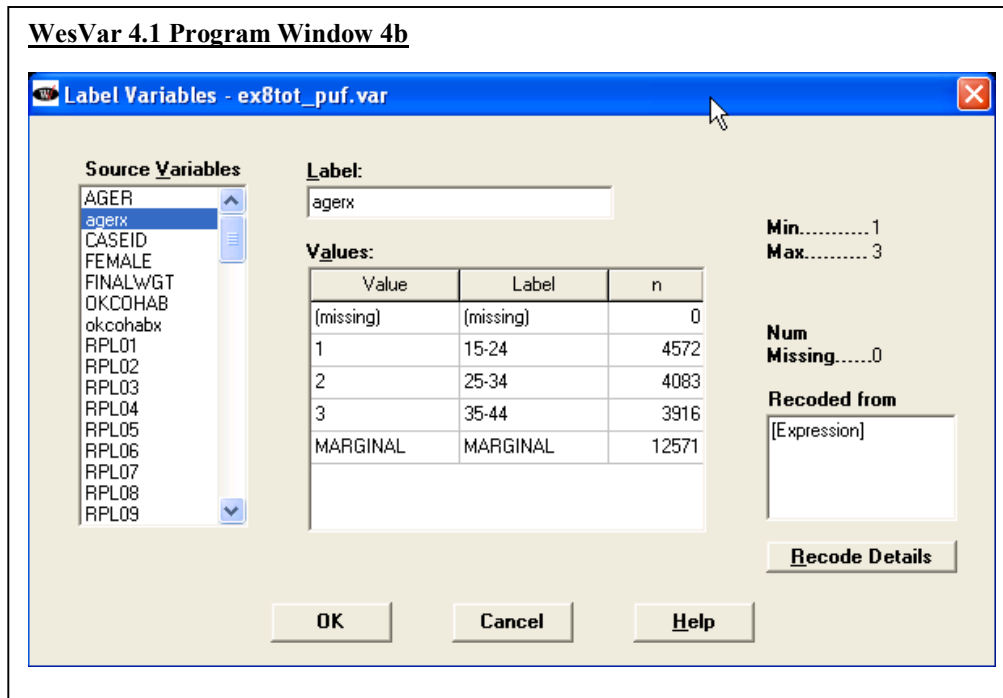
WesVar 4.1 Program Window 4b

Label Variables - ex8tot_puf.var

Source Variables
AGER
agerx
CASEID
FEMALE
FINALWGT
OKCOHAB
okcohabx
RPL01
RPL02
RPL03
RPL04
RPL05
RPL06
RPL07
RPL08
RPL09

Label:
agerx

Values:

| Value | Label | n |
|---|---|---|
| (missing) | (missing) | 0 |
| 1 | 15-24 | 4572 |
| 2 | 25-34 | 4083 |
| 3 | 35-44 | 3916 |
| MARGINAL | MARGINAL | 12571 |

Min...........1
Max..........3

Num
Missing......0

Recoded from
[Expression]

Recode Details

OK
Cancel
Help